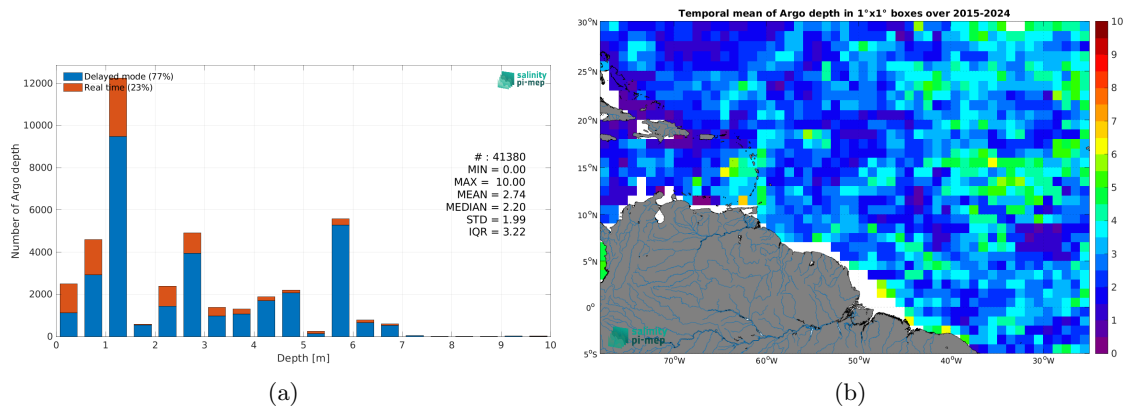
Delayed mode (77%)
Real time (23%)

salinity pi-mep

12000
10000
8000
6000
4000
2000
0

Number of Argo depth

# : 41380
MIN = 0.00
MAX = 10.00
MEAN = 2.74
MEDIAN = 2.20
STD = 1.99
IQR = 3.22

0 1 2 3 4 5 6 7 8 9 10
Depth [m]

(a)

Temporal mean of Argo depth in 1°x1° boxes over 2015-2024

30°N
25°N
20°N
15°N
10°N
5°N
0°
5°S

70°W 60°W 50°W 40°W 30°W

salinity pi-mep

10
9
8
7
6
5
4
3
2
1
0

(b)